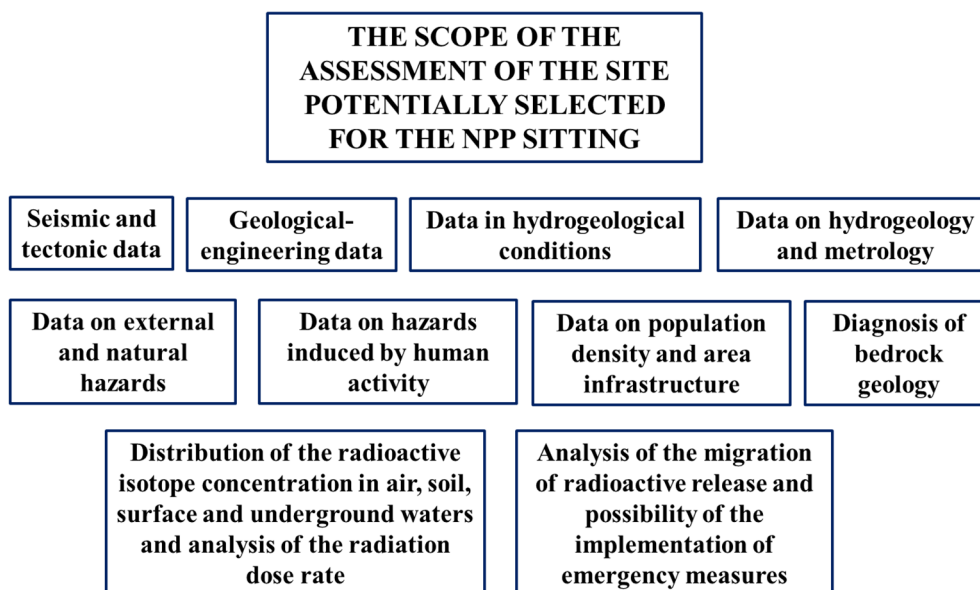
THE SCOPE OF THE ASSESSMENT OF THE SITE POTENTIALLY SELECTED FOR THE NPP SITTING

Seismic and tectonic data

Geological-engineering data

Data in hydrogeological conditions

Data on hydrogeology and metrology

Data on external and natural hazards

Data on hazards induced by human activity

Data on population density and area infrastructure

Diagnosis of bedrock geology

Distribution of the radioactive isotope concentration in air, soil, surface and underground waters and analysis of the radiation dose rate

Analysis of the migration of radioactive release and possibility of the implementation of emergency measures